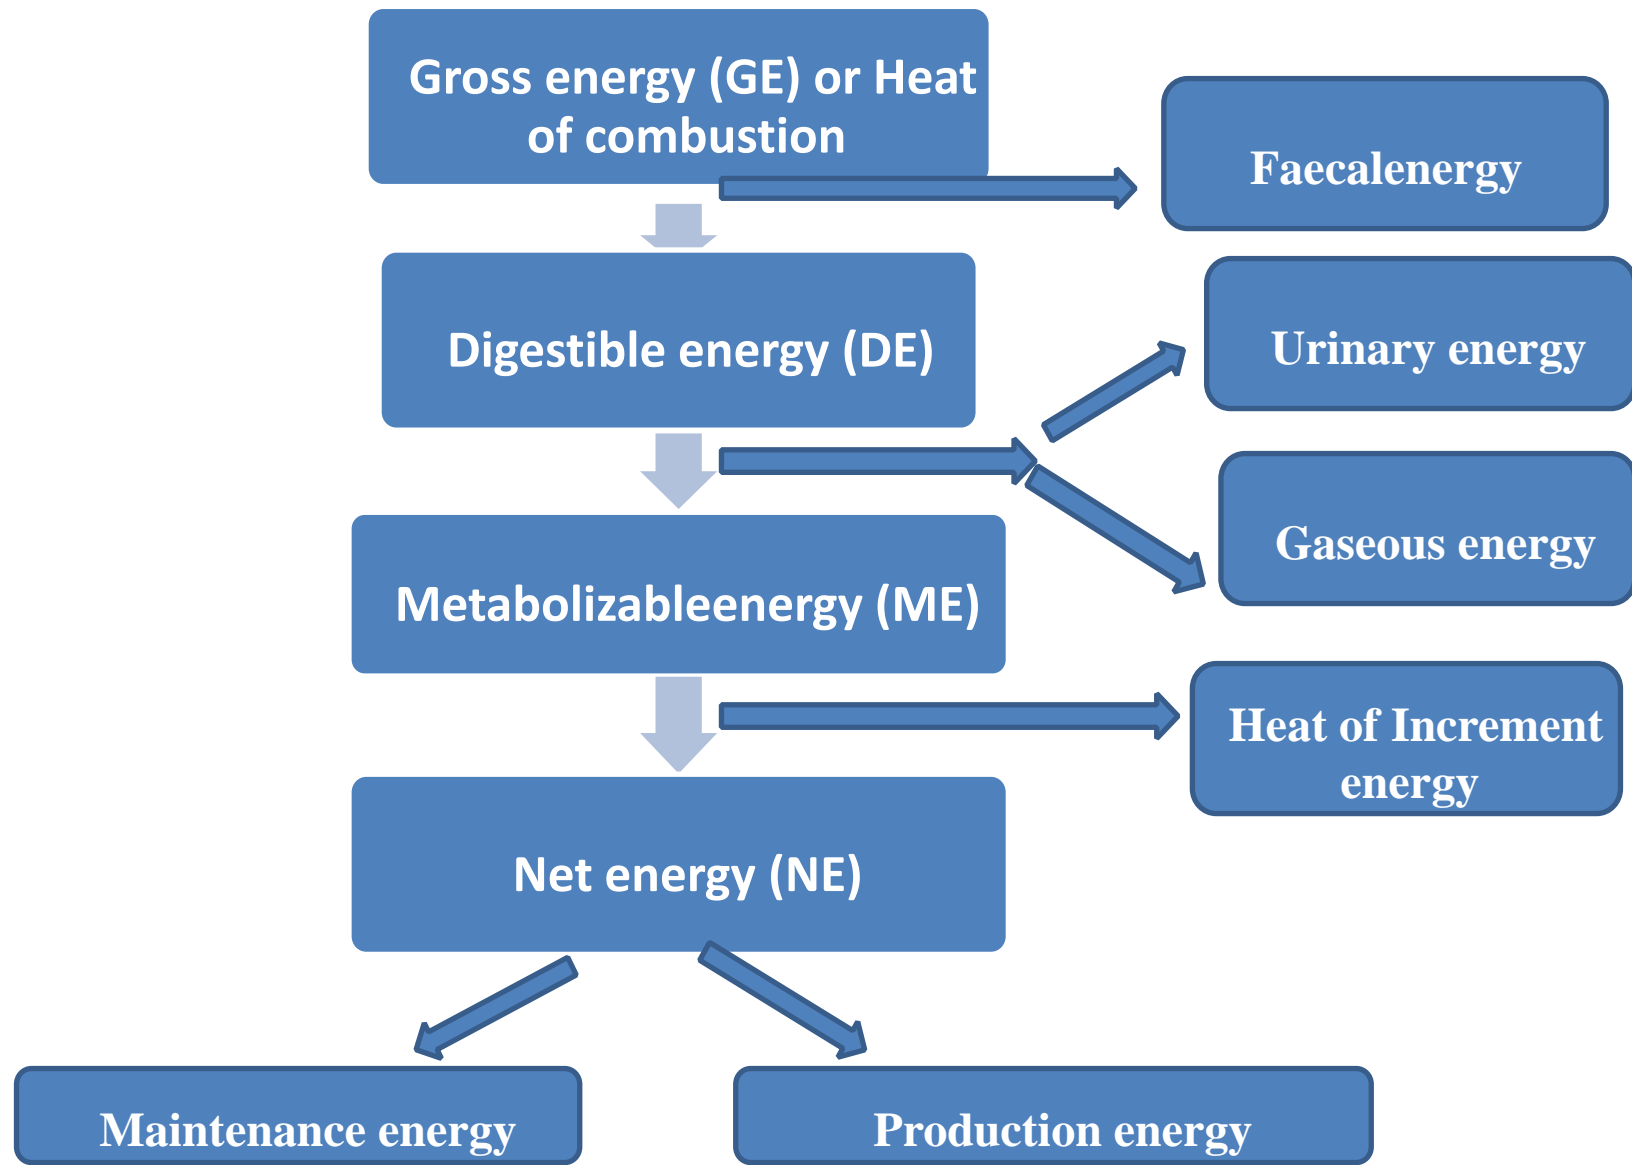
Gross energy (GE) or Heat of combustion

Faecalenergy

Digestible energy (DE)

Urinary energy

Gaseous energy

Metabolizableenergy (ME)

Heat of Increment energy

Net energy (NE)

Maintenance energy

Production energy